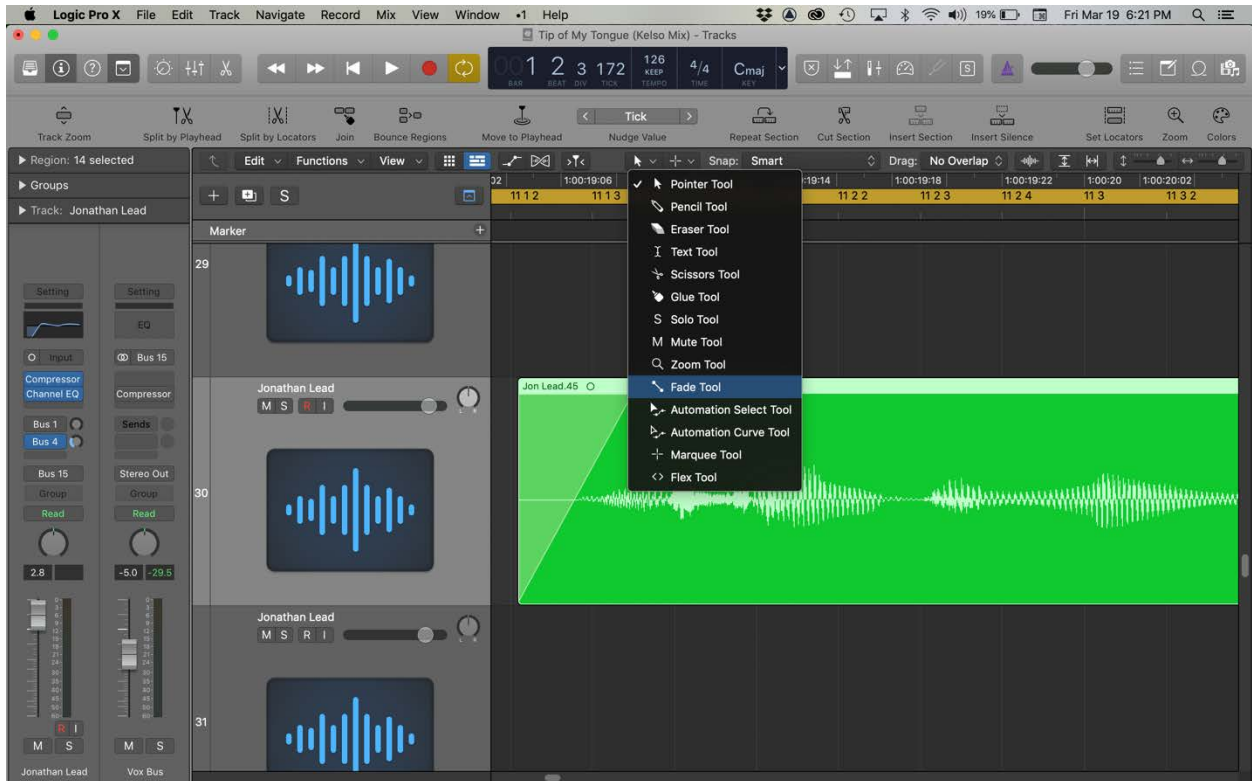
Logic Pro X File Edit Track Navigate Record Mix View Window •1 Help

19% Fri Mar 19 6:21 PM

Tip of My Tongue (Kelso Mix) - Tracks

001 2 3 172 BAR BEAT DIV TICK 126 KEEP TEMPO 4/4 TIME Cmaj KEY

Track Zoom Split by Playhead Split by Locators Join Bounce Regions Move to Playhead Tick Nudge Value Repeat Section Cut Section Insert Section Insert Silence Set Locators Zoom Colors

Region: 14 selected
Groups
Track: Jonathan Lead

Edit Functions View Snap: Smart Drag: No Overlap

02 1:00:19:06 :19:14 1:00:19:18 1:00:19:22 1:00:20 1:00:20:02
11 1 2 11 1 3 11 2 2 11 2 3 11 2 4 11 3 11 3 2

Marker

✓ Pointer Tool
Pencil Tool
Eraser Tool
Text Tool
Scissors Tool
Glue Tool
S Solo Tool
M Mute Tool
Zoom Tool
Fade Tool
Automation Select Tool
Automation Curve Tool
Marquee Tool
Flex Tool

29
Jonathan Lead
M S R I
Jon Lead.45
30
Jonathan Lead
M S R I
31

Setting Setting
EQ
Input Bus 15
Compressor Channel EQ Compressor
Bus 1 Sends
Bus 4
Bus 15 Stereo Out
Group Group
Read Read
2.8 -5.0 -29.5
R I
M S M S
Jonathan Lead Vox Bus